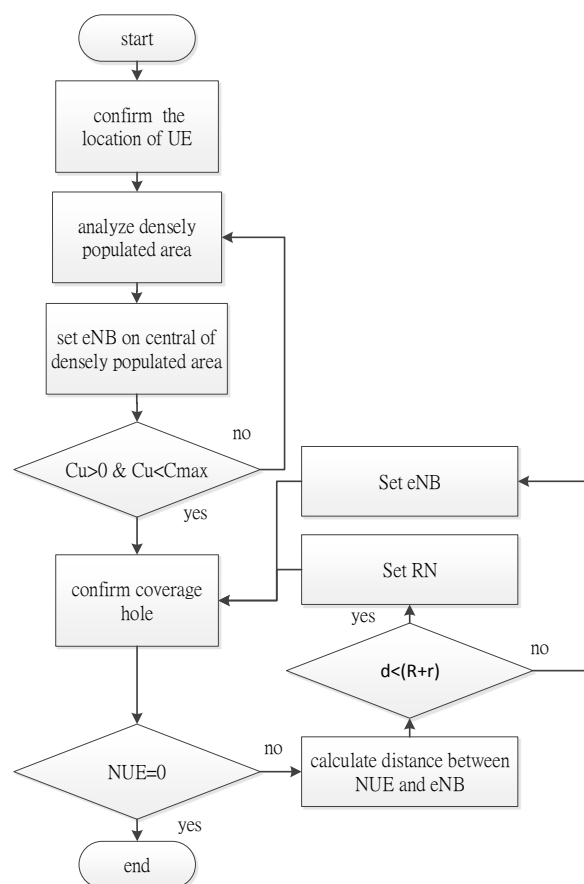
start

confirm the location of UE

analyze densely populated area

set eNB on central of densely populated area

no

Cu>0 & Cu<Cmax

yes

Set eNB

confirm coverage hole

Set RN

yes

no

d<(R+r)

NUE=0

no

calculate distance between NUE and eNB

yes

end